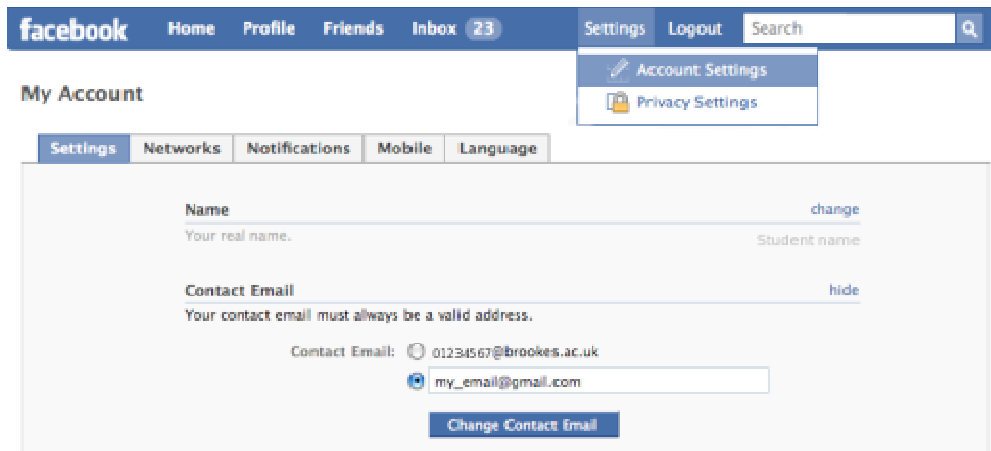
facebook Home Profile Friends Inbox 23 Settings Logout Search

Account Settings
Privacy Settings

My Account

Settings Networks Notifications Mobile Language

Name change
Your real name. Student name

Contact Email hide
Your contact email must always be a valid address.

Contact Email: 01234567@brookes.ac.uk
my_email@gmail.com

Change Contact Email